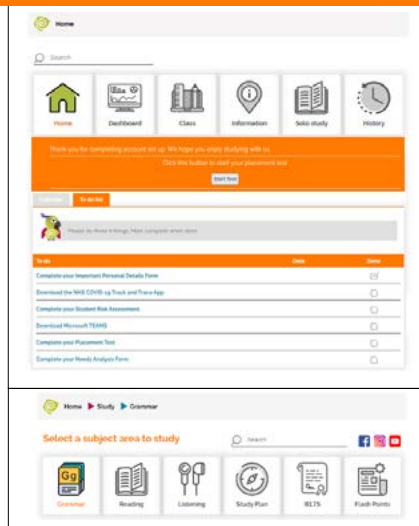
Home

Search

Home
Dashboard
Class
Information
Solo study
History

Thank you for completing account set up. We hope you enjoy studying with us.
Click this button to start your placement test
Start Now

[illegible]
To do list

Please do these 6 things. Mark complete when done.

| To do | Date | Done |
|---|---|---|
| Complete your Important Personal Details Form | | |
| Download the NHS COVID-19 Track and Trace App | | |
| Complete your Student Risk Assessment | | |
| Download Microsoft TEAMS | | |
| Complete your Placement Test | | |
| Complete your Needs Analysis Form | | |

Home ▶ Study ▶ Grammar

Select a subject area to study

Search

Gg
Grammar
Reading
Listening
Study Plan
IELTS
Flash Points